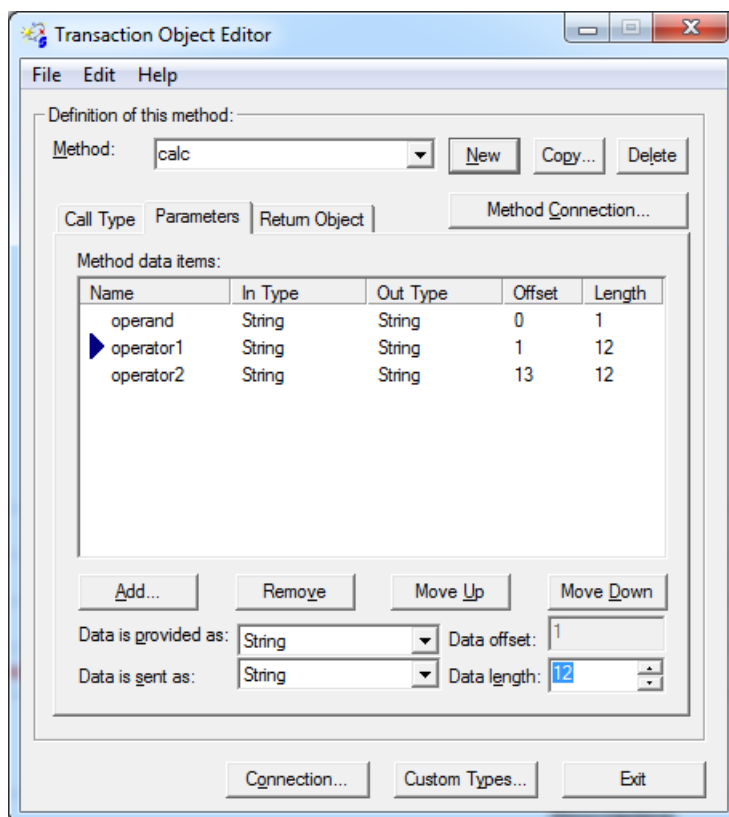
Transaction Object Editor

File Edit Help

Definition of this method:

Method: calc

New Copy... Delete

Call Type Parameters Return Object

Method Connection...

Method data items:

| Name | In Type | Out Type | Offset | Length |
|---|---|---|---|---|
| operand | String | String | 0 | 1 |
| operator1 | String | String | 1 | 12 |
| operator2 | String | String | 13 | 12 |

Add... Remove Move Up Move Down

Data is provided as: String Data offset: 1

Data is sent as: String Data length: 12

Connection... Custom Types... Exit